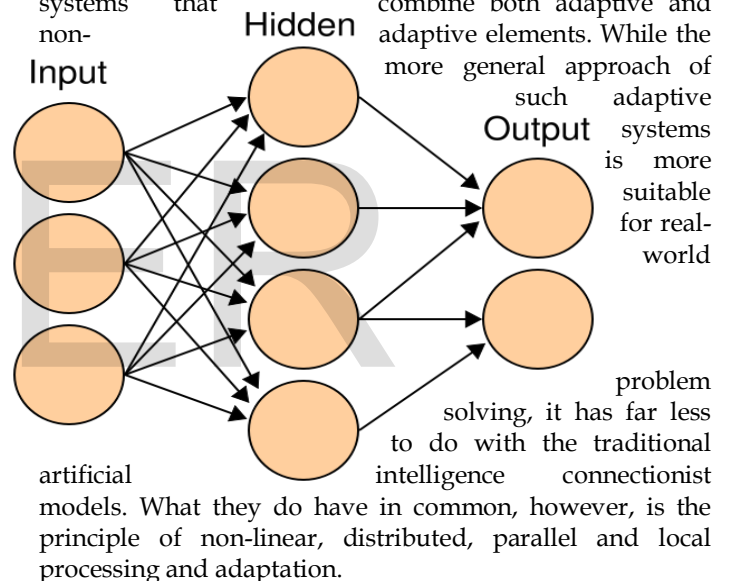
systems that non- combine both adaptive and adaptive elements. While the more general approach of such adaptive systems is more suitable for real-world problem solving, it has far less to do with the traditional artificial intelligence connectionist models. What they do have in common, however, is the principle of non-linear, distributed, parallel and local processing and adaptation.

Input

Hidden

Output

ER